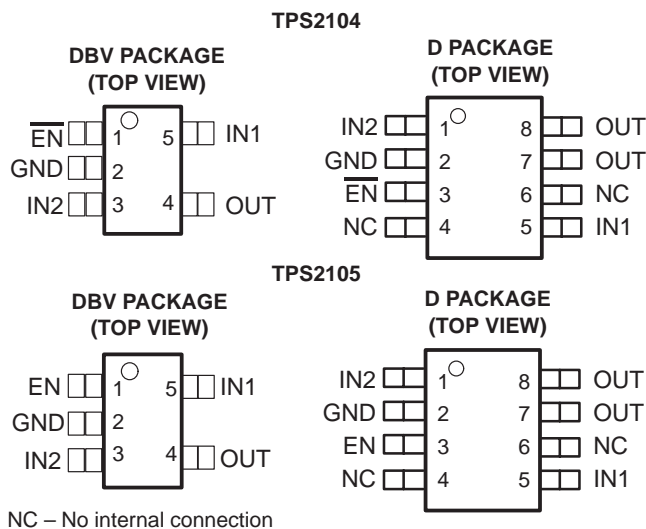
TPS2104

DBV PACKAGE
(TOP VIEW)

$\overline{EN}$ 1
GND 2
IN2 3
5 IN1
4 OUT

D PACKAGE
(TOP VIEW)

IN2 1
GND 2
$\overline{EN}$ 3
NC 4
8 OUT
7 OUT
6 NC
5 IN1

TPS2105

DBV PACKAGE
(TOP VIEW)

EN 1
GND 2
IN2 3
5 IN1
4 OUT

D PACKAGE
(TOP VIEW)

IN2 1
GND 2
EN 3
NC 4
8 OUT
7 OUT
6 NC
5 IN1

NC – No internal connection